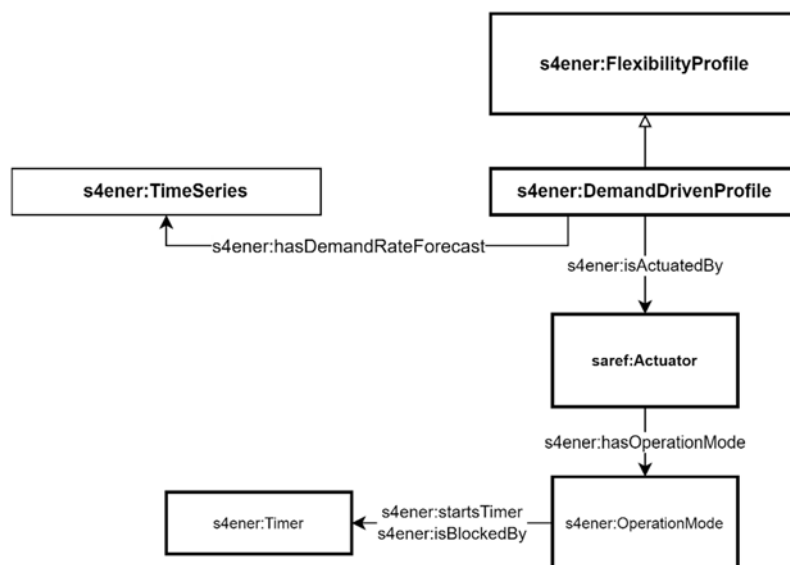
s4ener:FlexibilityProfile

s4ener:TimeSeries

s4ener:DemandDrivenProfile

s4ener:hasDemandRateForecast

s4ener:isActuatedBy

saref:Actuator

s4ener:hasOperationMode

s4ener:Timer

s4ener:startsTimer
s4ener:isBlockedBy

s4ener:OperationMode